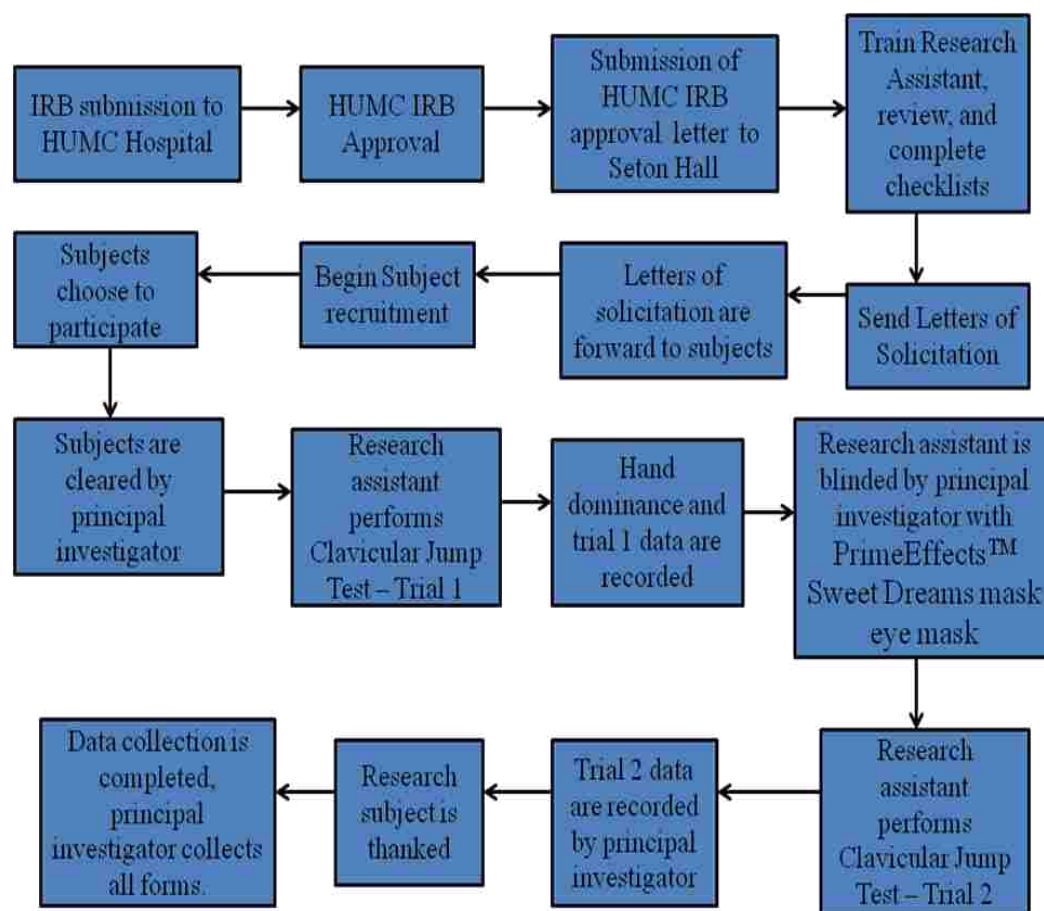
IRB submission to HUMC Hospital

HUMC IRB Approval

Submission of HUMC IRB approval letter to Seton Hall

Train Research Assistant, review, and complete checklists

Send Letters of Solicitation

Letters of solicitation are forward to subjects

Begin Subject recruitment

Subjects choose to participate

Subjects are cleared by principal investigator

Research assistant performs Clavicular Jump Test – Trial 1

Hand dominance and trial 1 data are recorded

Research assistant is blinded by principal investigator with PrimeEffects™ Sweet Dreams mask eye mask

Research assistant performs Clavicular Jump Test – Trial 2

Trial 2 data are recorded by principal investigator

Research subject is thanked

Data collection is completed, principal investigator collects all forms.